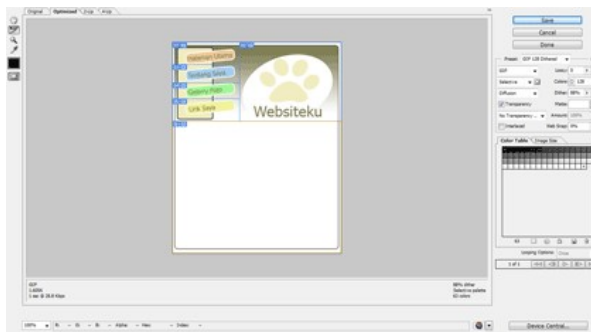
Original Optimized 2-Up 4-Up

Halaman Utama
Sekilas Saya
Gallery Foto
Link Saya

Websiteku

Save
Cancel
Done

Preset: GIF 128 Dithered

GIF
Lossy: 0
Selective
Colors: 128
Diffusion
Dither: 88%
Transparency
Matte:
No Transparency
Amount: 100%
Interlaced
Web Snap: 0%

Color Table
Image Size

Looping Options: Once

1 of 1

GIF
1.605K
1 sec @ 28.8 Kbps

88% dither
Selective palette
60 colors

100%
R: -- G: -- B: -- Alpha: -- Hex: -- Index: --

Device Central...